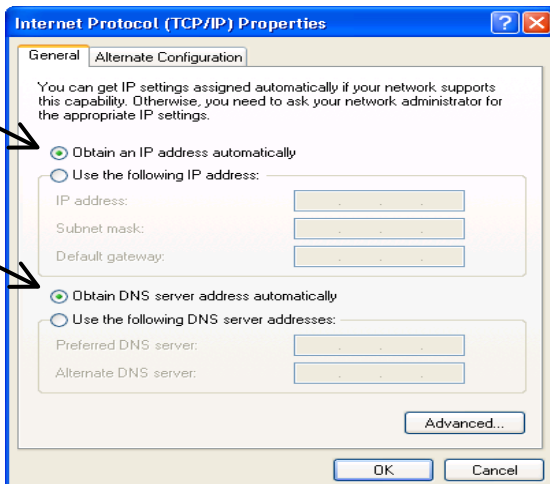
Internet Protocol (TCP/IP) Properties

General | Alternate Configuration

You can get IP settings assigned automatically if your network supports this capability. Otherwise, you need to ask your network administrator for the appropriate IP settings.

Obtain an IP address automatically

Use the following IP address:

IP address:

Subnet mask:

Default gateway:

Obtain DNS server address automatically

Use the following DNS server addresses:

Preferred DNS server:

Alternate DNS server:

Advanced...

OK

Cancel